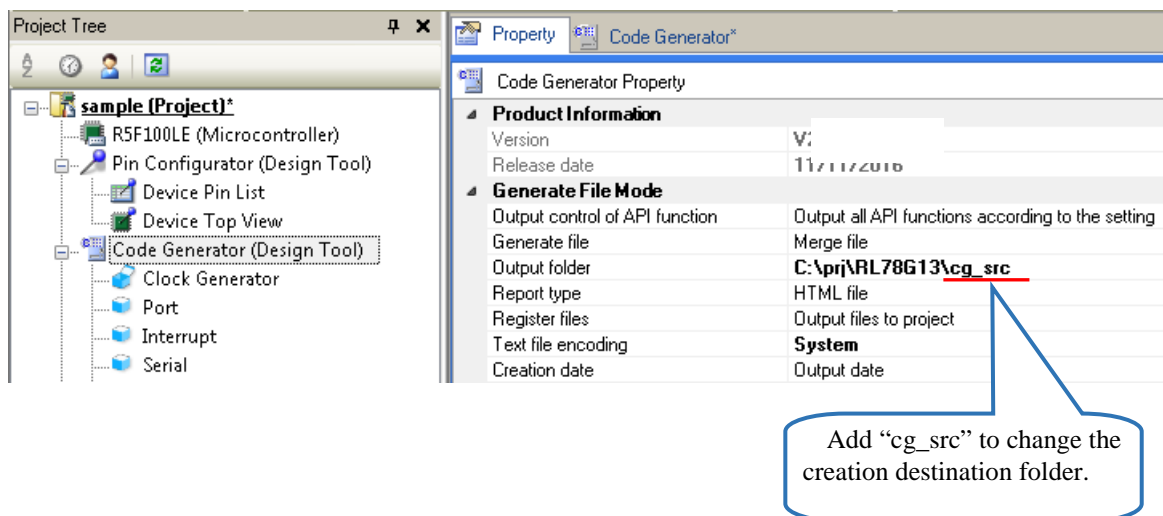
Project Tree

sample (Project)*
R5F100LE (Microcontroller)
Pin Configurator (Design Tool)
Device Pin List
Device Top View
Code Generator (Design Tool)
Clock Generator
Port
Interrupt
Serial

Property
Code Generator*

Code Generator Property

| | |
|---|---|
| Product Information | |
| Version | V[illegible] |
| Release date | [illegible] |
| Generate File Mode | |
| Output control of API function | Output all API functions according to the setting |
| Generate file | Merge file |
| Output folder | C:\prj\RL78G13\cg_src |
| Report type | HTML file |
| Register files | Output files to project |
| Text file encoding | System |
| Creation date | Output date |

Add "cg_src" to change the creation destination folder.